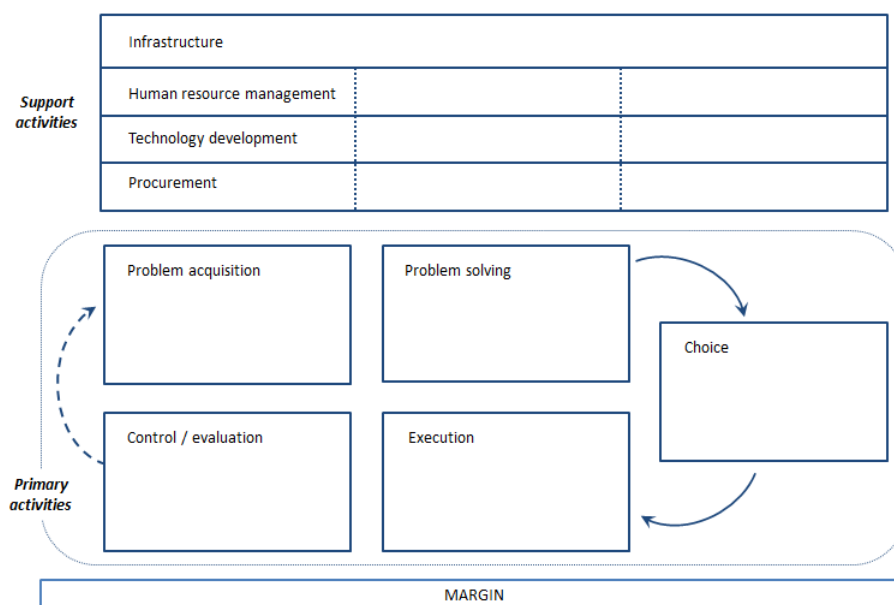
Support activities

Infrastructure

Human resource management

Technology development

Procurement

Problem acquisition

Problem solving

Choice

Control / evaluation

Execution

Primary activities

MARGIN